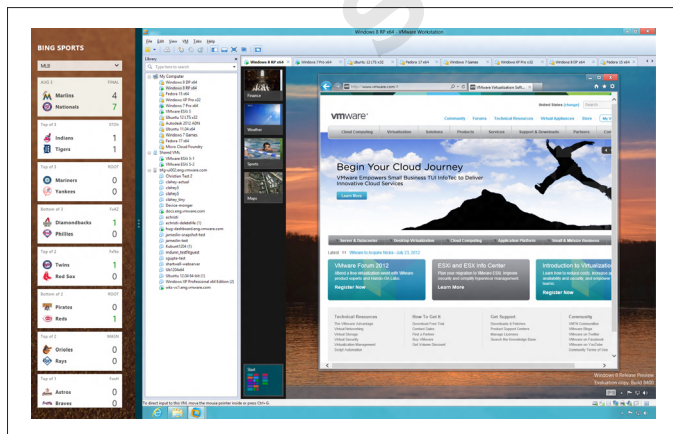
BING SPORTS

MLB

AUG 3 FINAL
Marlins 4
Nationals 7

Top of 3
Indians 1
Tigers 1

Top of 3
Mariners 0
Yankees 0

Bottom of 2
Diamondbacks 1
Phillies 0

Top of 2
Twins 1
Red Sox 0

Bottom of 2
Pirates 0
Reds 1

Top of 2
Orioles 0
Rays 0

Top of 1
Astros 0
Braves 0

Windows 8 RP x64 - VMware Workstation

File Edit View VM Tabs Help

Library
Type here to search
My Computer
Windows 8 DP x64
Windows 8 RP x64
Fedora 15 x64
Windows XP Pro x32
Windows 7 Pro x64
VMware ESXi 5
Ubuntu 12.04 x32
Autodesk 2012 AEN
Ubuntu 11.04 x64
Windows 7 Games
Fedora 17 x64
Shared VMs
VMware ESXi 5.1
VMware ESXi 5.2

Windows 8 RP x64 | Windows 7 Pro x64 | Ubuntu 12.04 x32 | Fedora 17 x64 | Windows 7 Games | Fedora 15 x32 | Windows 8 DP x64 | Fedora 15 x64

Finance
Weather
Sports
Maps
Start

http://www.vmware.com/
VMware Virtualization Soft...

United States (change)
vmware
Community Forums Technical Resources Virtual Appliances Store
Cloud Computing Virtualization Solutions Products Services Support & Downloads Partners

Begin Your Cloud Journey
VMware Empowers Small Business TUI InfoTec to Deliver Innovative Cloud Services
Learn More

Server & Datacenter Desktop Virtualization Cloud Computing Application Platform Small & Midsize Business

VMware Forum 2012
Register Now
ESXi and ESX Info Center
Learn More
Introduction to Virtualization
Register Now

Technical Resources
How To Get It
Get Support
Community

Windows 8 Release Preview
Evaluation copy. Build 8400

To direct input to this VM, move the mouse pointer inside or press Ctrl+G.